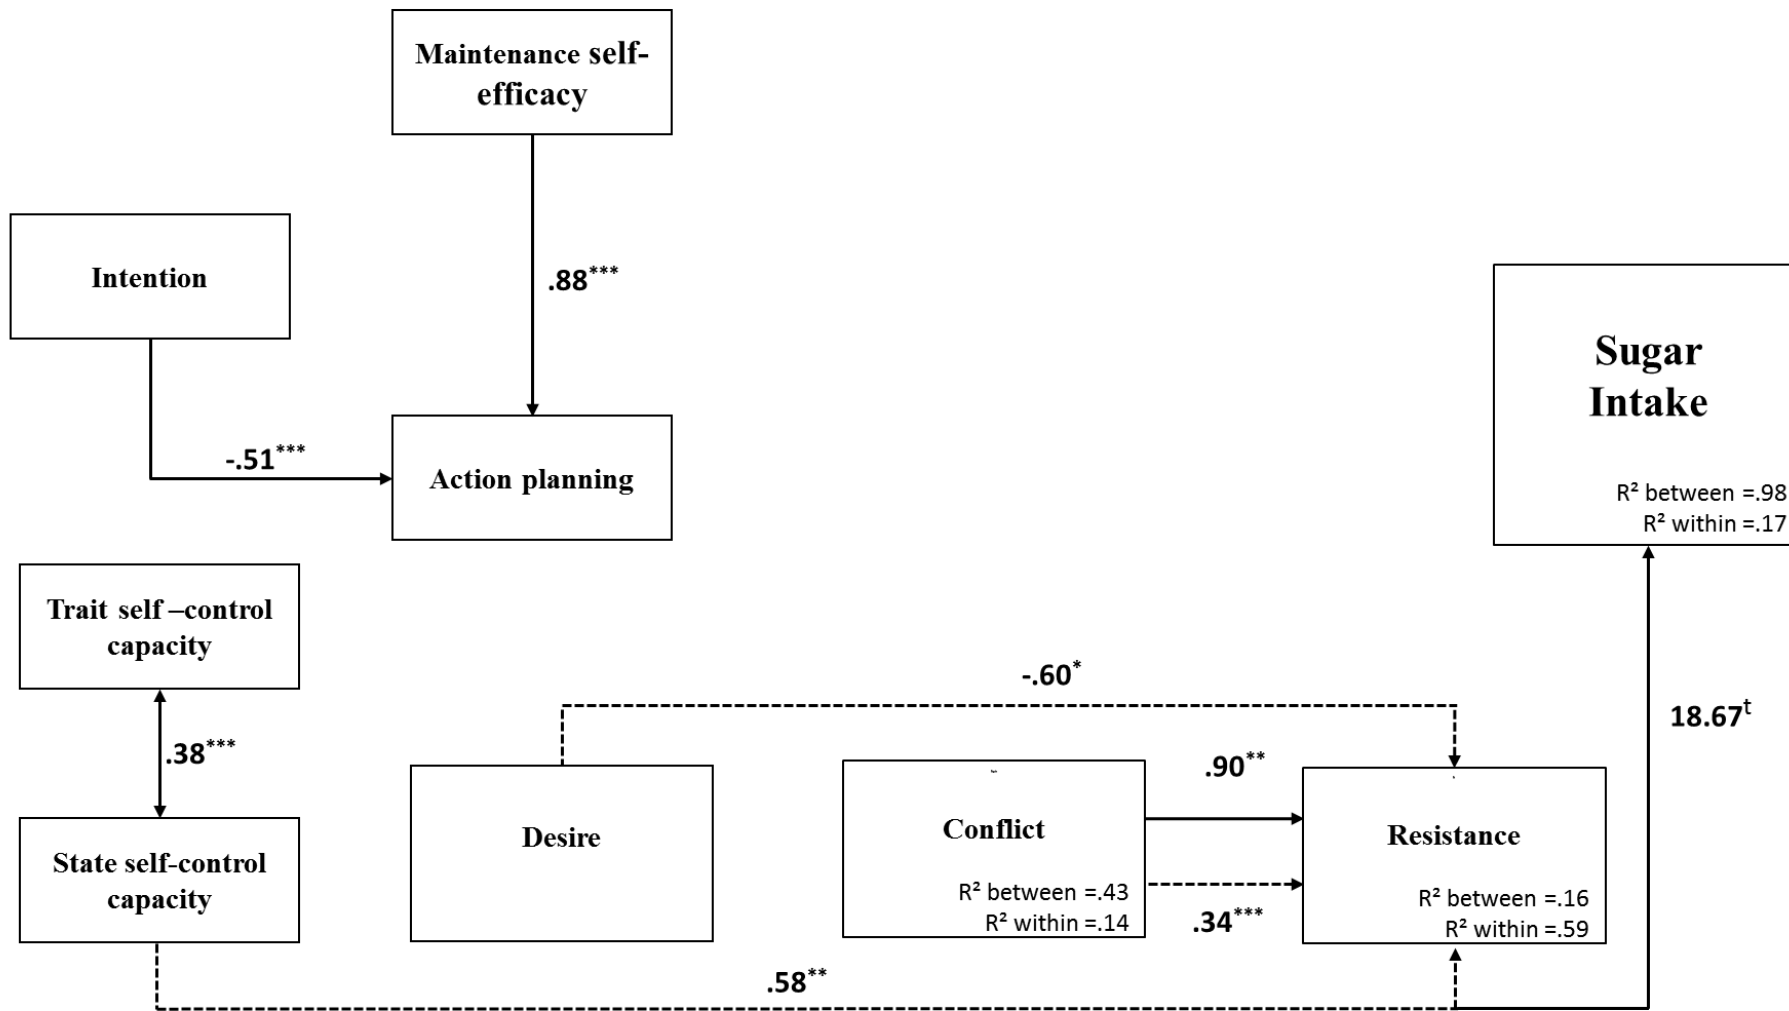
Maintenance self-efficacy

Intention

$.88^{***}$

$-.51^{***}$

Action planning

Sugar Intake

R² between =.98
R² within =.17

Trait self –control capacity

$.38^{***}$

State self-control capacity

$-.60^{*}$

$18.67^{t}$

Desire

Conflict

R² between =.43
R² within =.14

$.90^{**}$

$.34^{***}$

Resistance

R² between =.16
R² within =.59

$.58^{**}$